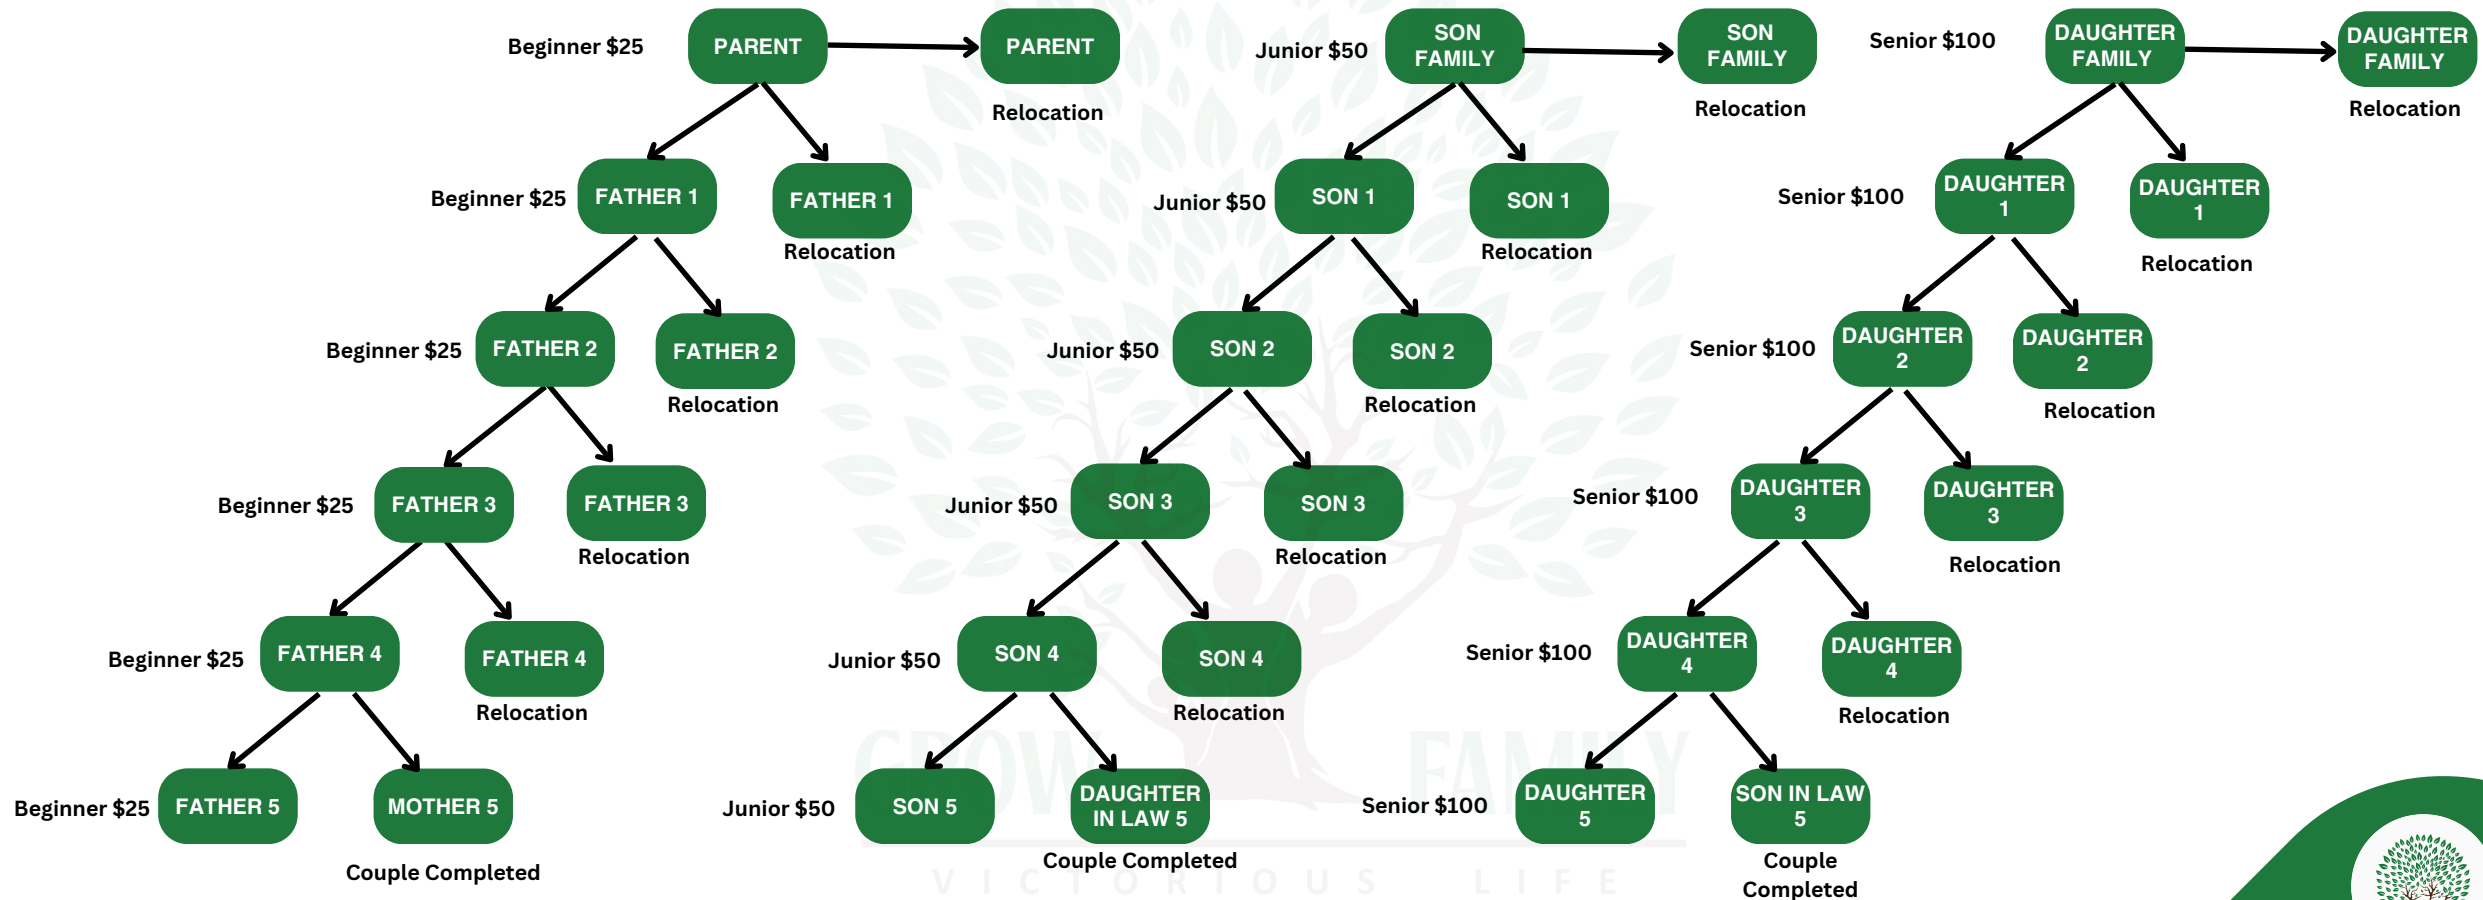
Beginner $25 PARENT PARENT Relocation

Junior $50 SON FAMILY SON FAMILY Relocation

Senior $100 DAUGHTER FAMILY DAUGHTER FAMILY Relocation

Beginner $25 FATHER 1 FATHER 1 Relocation

Junior $50 SON 1 SON 1 Relocation

Senior $100 DAUGHTER 1 DAUGHTER 1 Relocation

Beginner $25 FATHER 2 FATHER 2 Relocation

Junior $50 SON 2 SON 2 Relocation

Senior $100 DAUGHTER 2 DAUGHTER 2 Relocation

Beginner $25 FATHER 3 FATHER 3 Relocation

Junior $50 SON 3 SON 3 Relocation

Senior $100 DAUGHTER 3 DAUGHTER 3 Relocation

Beginner $25 FATHER 4 FATHER 4 Relocation

Junior $50 SON 4 SON 4 Relocation

Senior $100 DAUGHTER 4 DAUGHTER 4 Relocation

Beginner $25 FATHER 5 MOTHER 5 Couple Completed

Junior $50 SON 5 DAUGHTER IN LAW 5 Couple Completed

Senior $100 DAUGHTER 5 SON IN LAW 5 Couple Completed

GROW FAMILY
VICTORIOUS LIFE